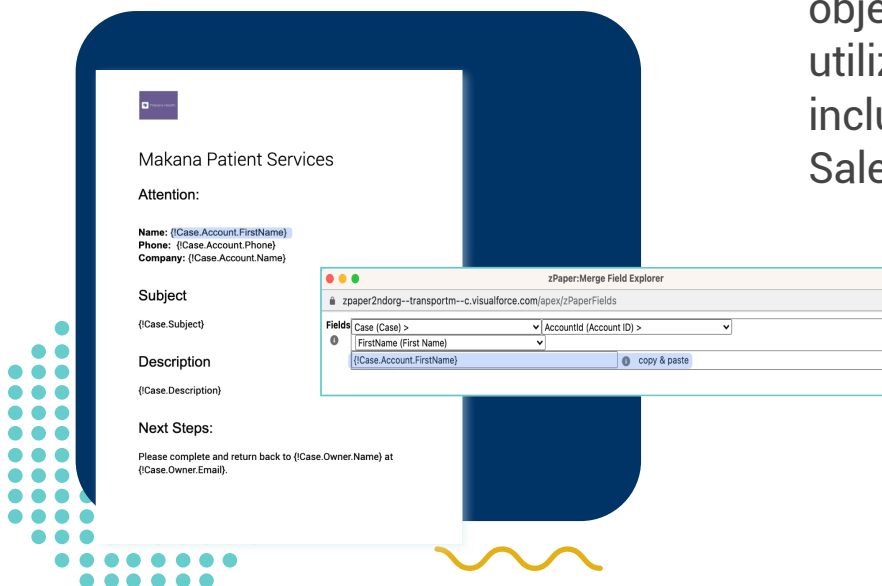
obje
utiliz
inclu
Sale

Makana Patient Services

Attention:

Name: {!Case.Account.FirstName}
Phone: {!Case.Account.Phone}
Company: {!Case.Account.Name}

Subject

{!Case.Subject}

Description

{!Case.Description}

Next Steps:

Please complete and return back to {!Case.Owner.Name} at {!Case.Owner.Email}.

zPaper:Merge Field Explorer

zpaper2ndorg--transportm--c.visualforce.com/apex/zPaperFields

Fields Case (Case) > AccountId (Account ID) >
FirstName (First Name)
{!Case.Account.FirstName} copy & paste